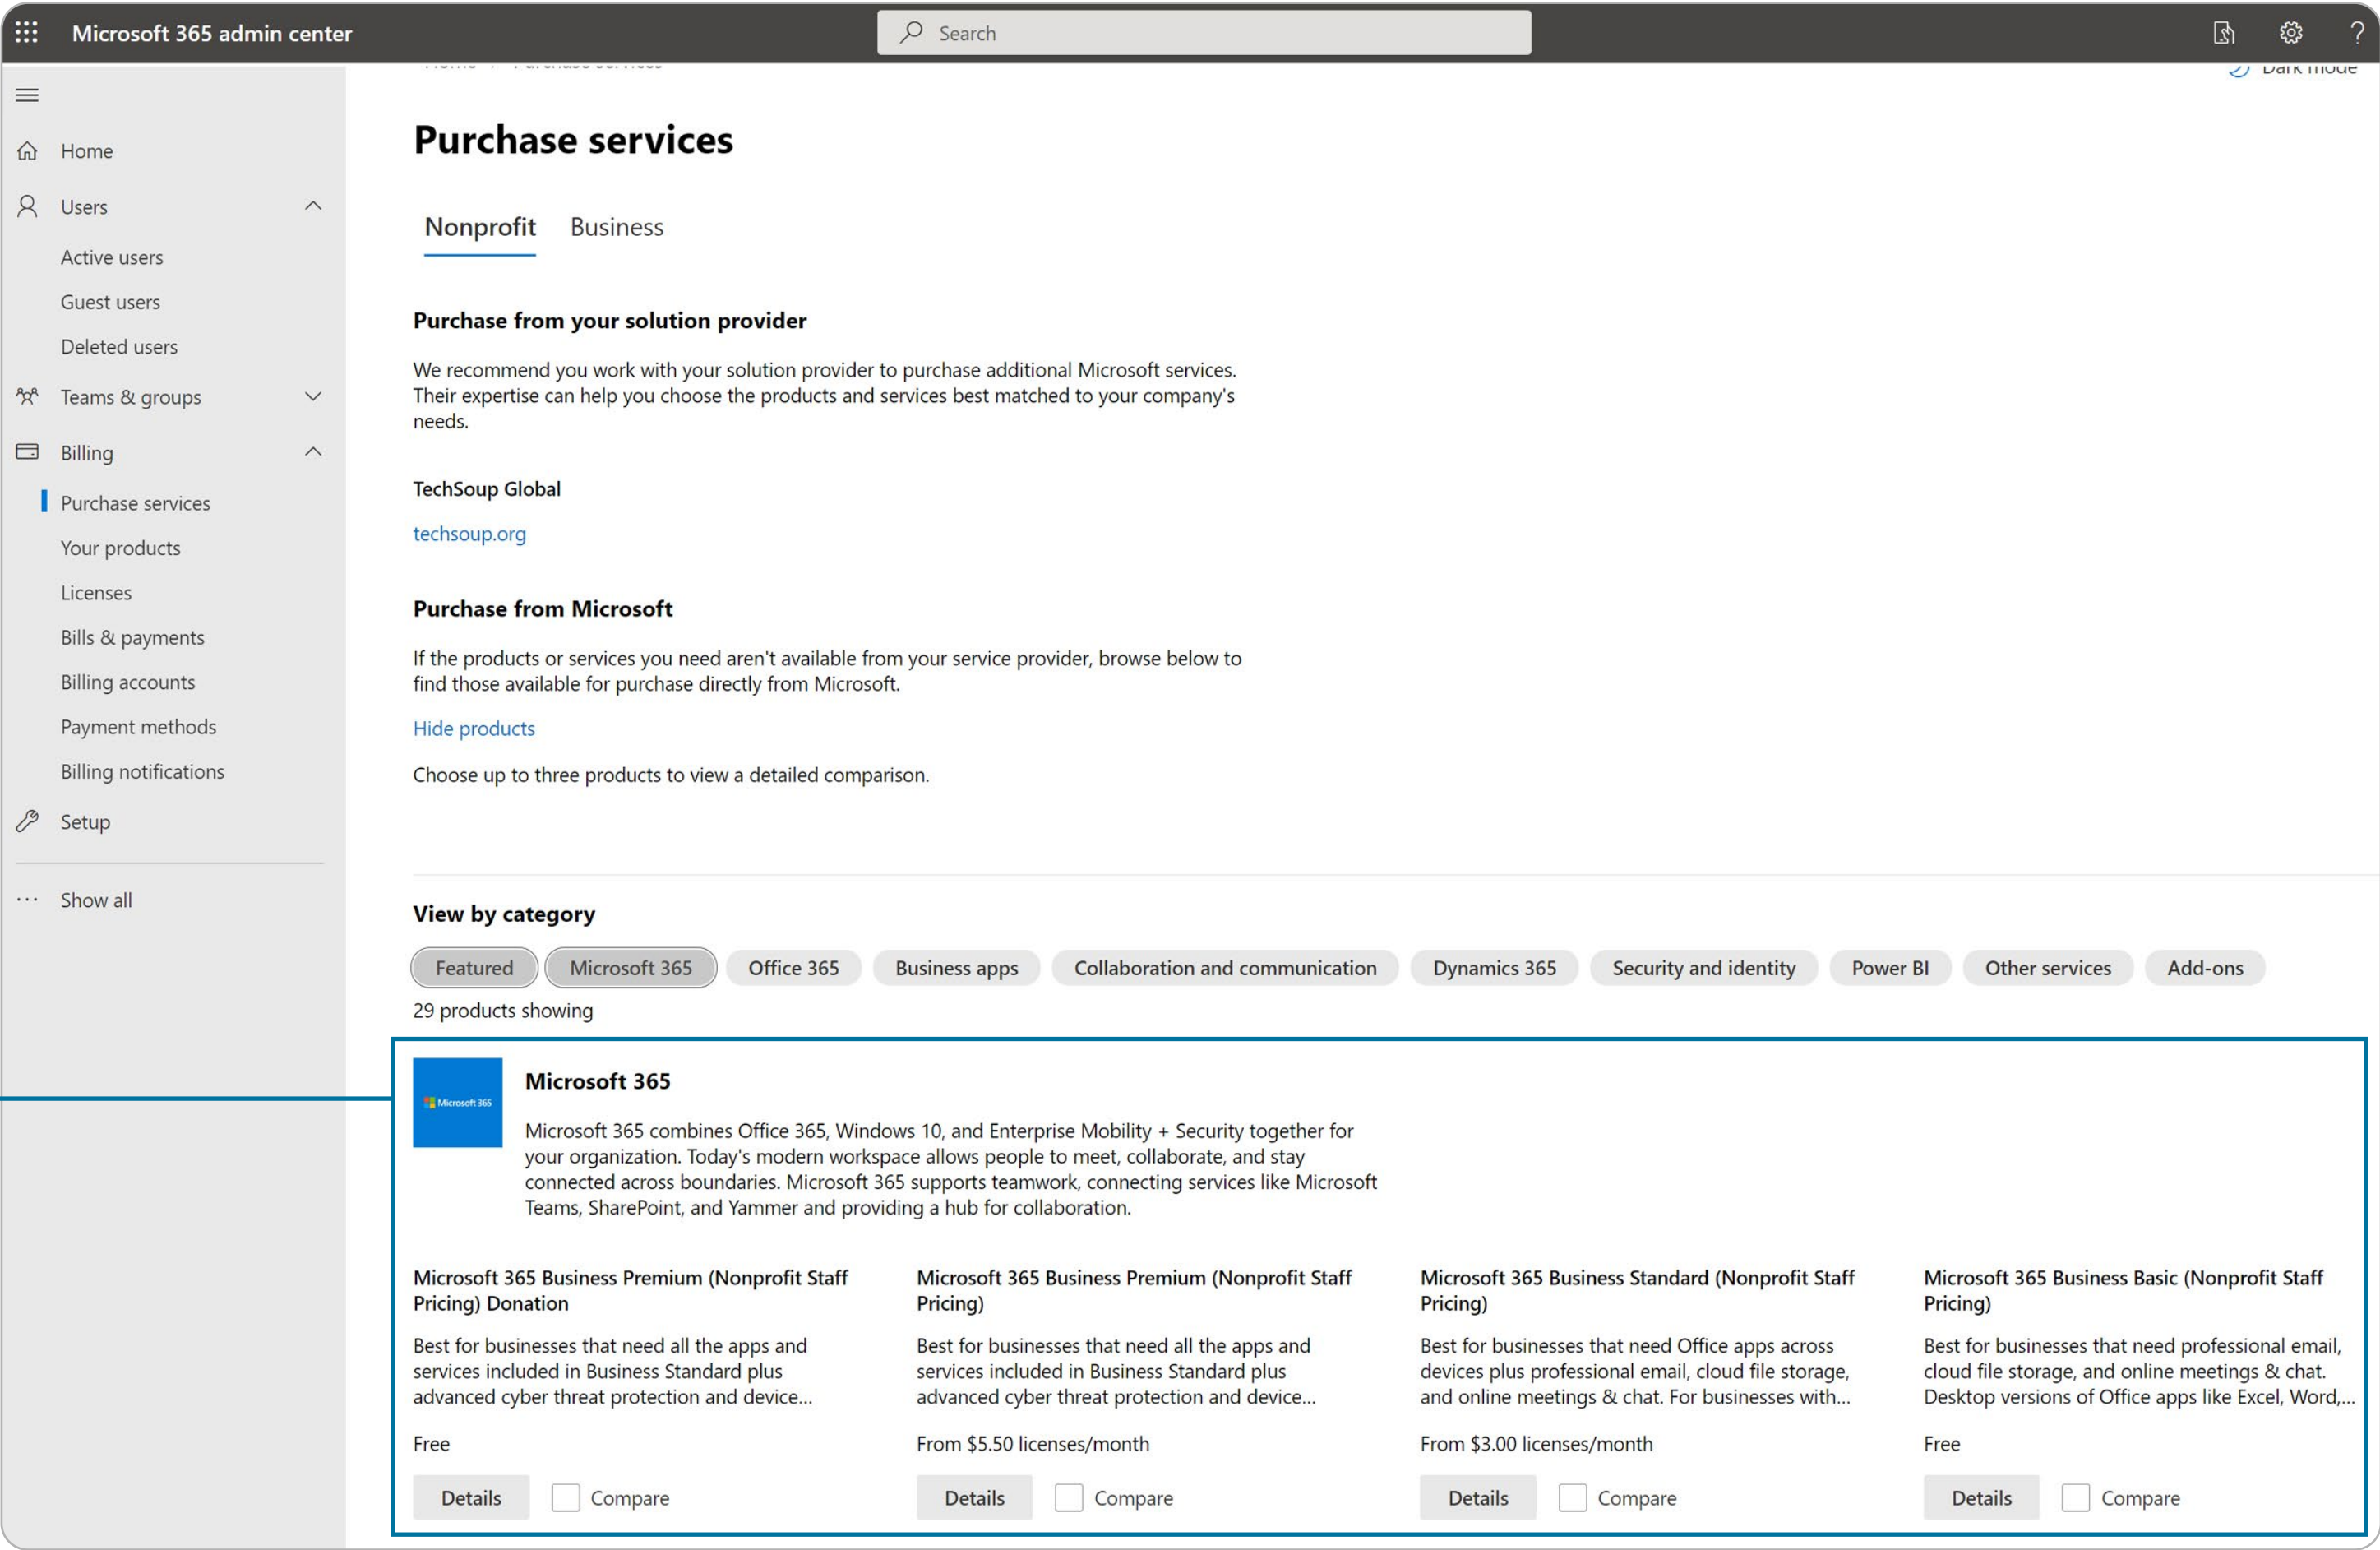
Microsoft 365 admin center

Search

Home

Users

Active users

Guest users

Deleted users

Teams & groups

Billing

Purchase services

Your products

Licenses

Bills & payments

Billing accounts

Payment methods

Billing notifications

Setup

Show all

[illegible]

Purchase services

Nonprofit Business

Purchase from your solution provider

We recommend you work with your solution provider to purchase additional Microsoft services. Their expertise can help you choose the products and services best matched to your company's needs.

TechSoup Global

techsoup.org

Purchase from Microsoft

If the products or services you need aren't available from your service provider, browse below to find those available for purchase directly from Microsoft.

Hide products

Choose up to three products to view a detailed comparison.

View by category

Featured Microsoft 365 Office 365 Business apps Collaboration and communication Dynamics 365 Security and identity Power BI Other services Add-ons

29 products showing

Microsoft 365

Microsoft 365

Microsoft 365 combines Office 365, Windows 10, and Enterprise Mobility + Security together for your organization. Today's modern workspace allows people to meet, collaborate, and stay connected across boundaries. Microsoft 365 supports teamwork, connecting services like Microsoft Teams, SharePoint, and Yammer and providing a hub for collaboration.

Microsoft 365 Business Premium (Nonprofit Staff Pricing) Donation

Best for businesses that need all the apps and services included in Business Standard plus advanced cyber threat protection and device...

Free

Details Compare

Microsoft 365 Business Premium (Nonprofit Staff Pricing)

Best for businesses that need all the apps and services included in Business Standard plus advanced cyber threat protection and device...

From $5.50 licenses/month

Details Compare

Microsoft 365 Business Standard (Nonprofit Staff Pricing)

Best for businesses that need Office apps across devices plus professional email, cloud file storage, and online meetings & chat. For businesses with...

From $3.00 licenses/month

Details Compare

Microsoft 365 Business Basic (Nonprofit Staff Pricing)

Best for businesses that need professional email, cloud file storage, and online meetings & chat. Desktop versions of Office apps like Excel, Word,...

Free

Details Compare